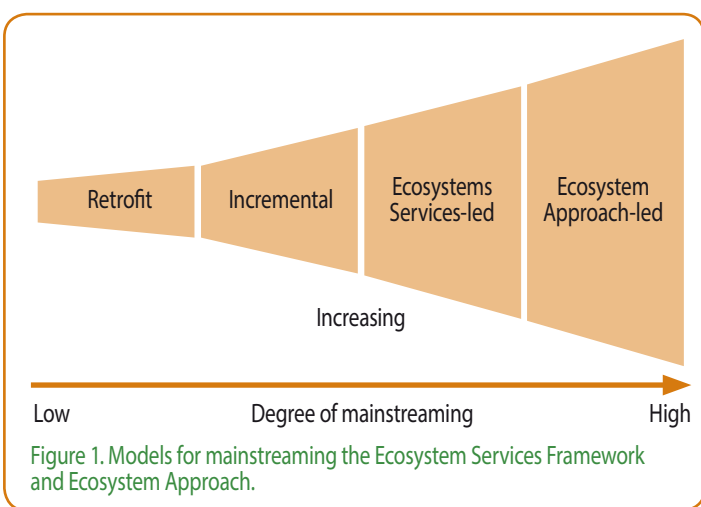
Retrofit

Incremental

Ecosystems Services-led

Ecosystem Approach-led

Increasing

Low

Degree of mainstreaming

High

Figure 1. Models for mainstreaming the Ecosystem Services Framework and Ecosystem Approach.